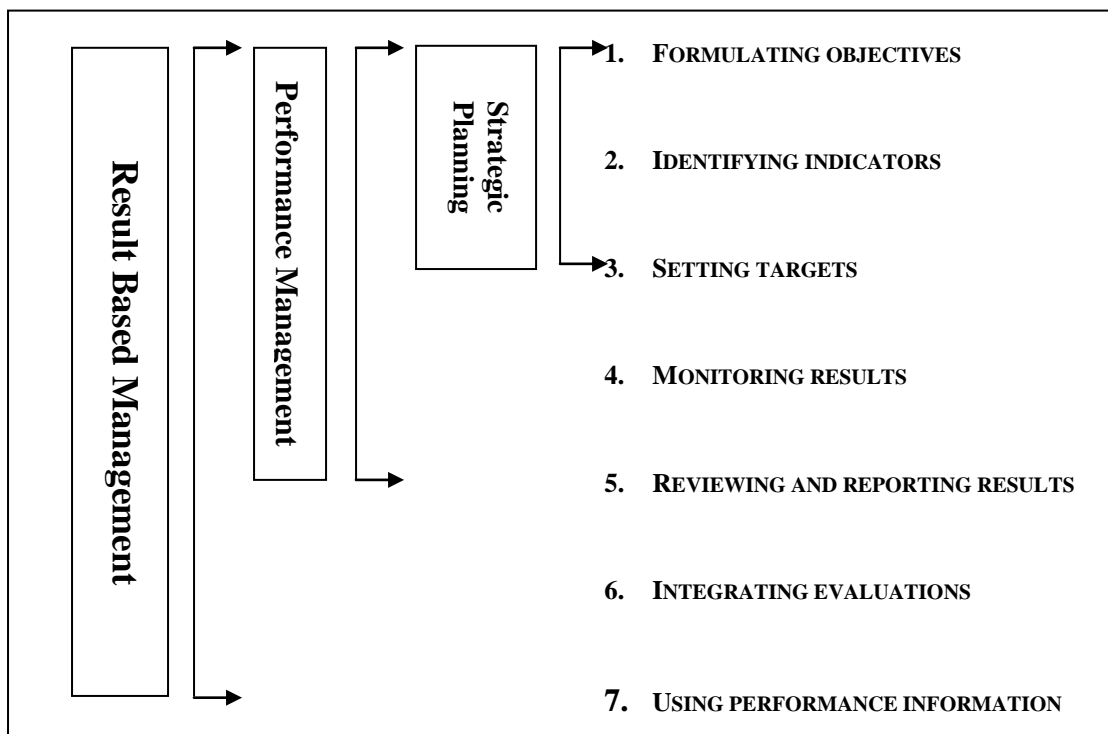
Result Based Management

Performance Management

Strategic Planning

1. Formulating objectives

2. Identifying indicators

3. Setting targets

4. Monitoring results

5. Reviewing and reporting results

6. Integrating evaluations

7. Using performance information